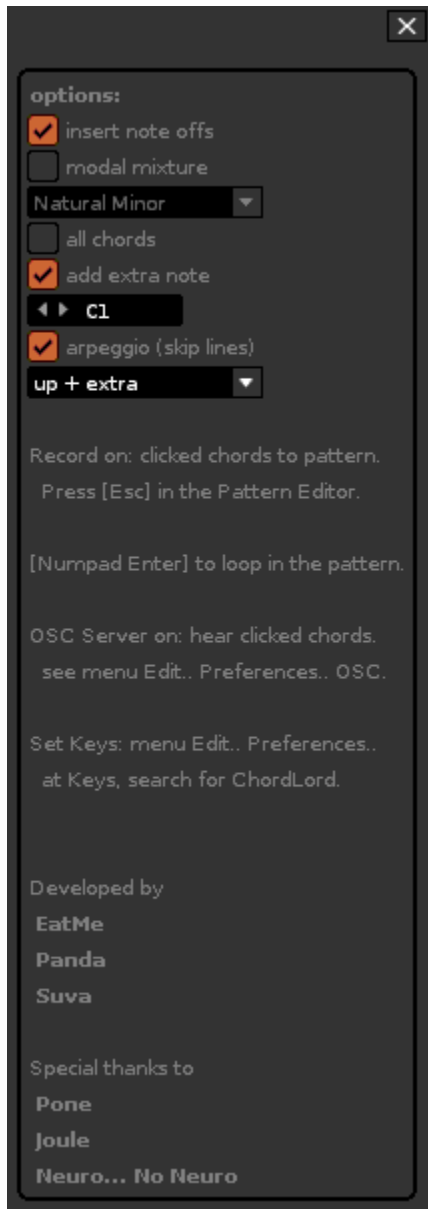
✕

options:

insert note offs

modal mixture

Natural Minor

all chords

add extra note

C1

arpeggio (skip lines)

up + extra

Record on: clicked chords to pattern. Press [Esc] in the Pattern Editor.

[Numpad Enter] to loop in the pattern.

OSC Server on: hear clicked chords. see menu Edit.. Preferences.. OSC.

Set Keys: menu Edit.. Preferences.. at Keys, search for ChordLord.

Developed by

EatMe

Panda

Suva

Special thanks to

Pone

Joule

Neuro... No Neuro